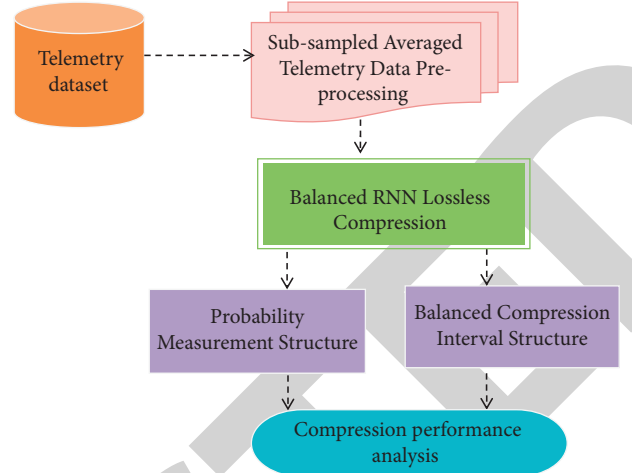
Telemetry dataset

Sub-sampled Averaged Telemetry Data Preprocessing

Balanced RNN Lossless Compression

Probability Measurement Structure

Balanced Compression Interval Structure

Compression performance analysis